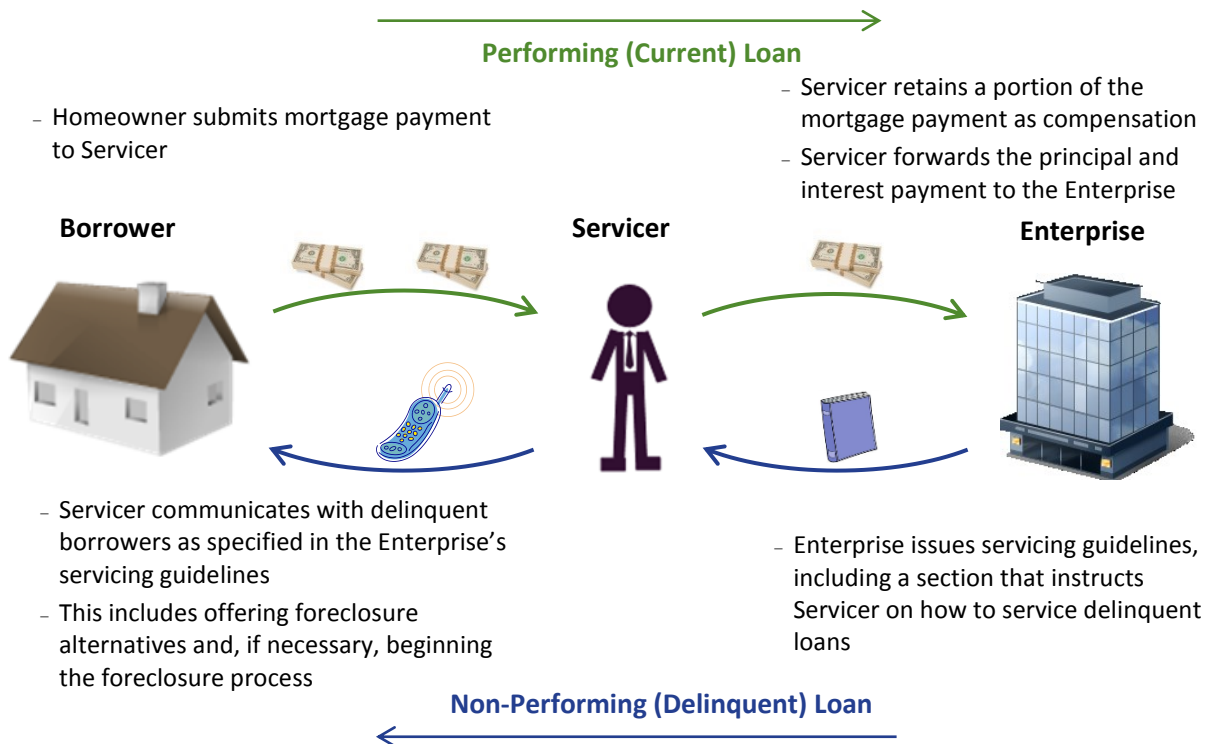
Performing (Current) Loan

– Homeowner submits mortgage payment to Servicer

– Servicer retains a portion of the mortgage payment as compensation

– Servicer forwards the principal and interest payment to the Enterprise

Borrower

Servicer

Enterprise

– Servicer communicates with delinquent borrowers as specified in the Enterprise's servicing guidelines

– This includes offering foreclosure alternatives and, if necessary, beginning the foreclosure process

– Enterprise issues servicing guidelines, including a section that instructs Servicer on how to service delinquent loans

Non-Performing (Delinquent) Loan